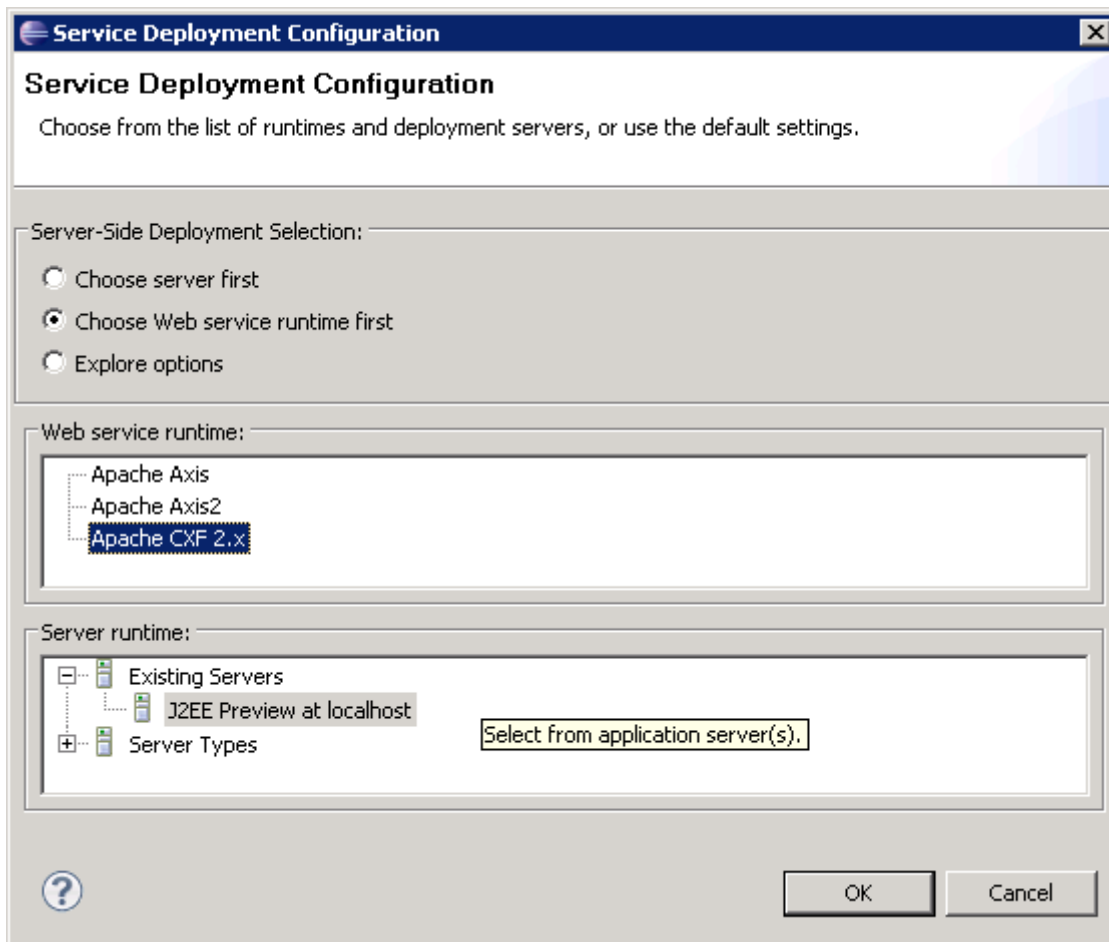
Service Deployment Configuration

Service Deployment Configuration

Choose from the list of runtimes and deployment servers, or use the default settings.

Server-Side Deployment Selection:

Choose server first

Choose Web service runtime first

Explore options

Web service runtime:

Apache Axis

Apache Axis2

Apache CXF 2.x

Server runtime:

Existing Servers

J2EE Preview at localhost

Select from application server(s).

Server Types

OK

Cancel